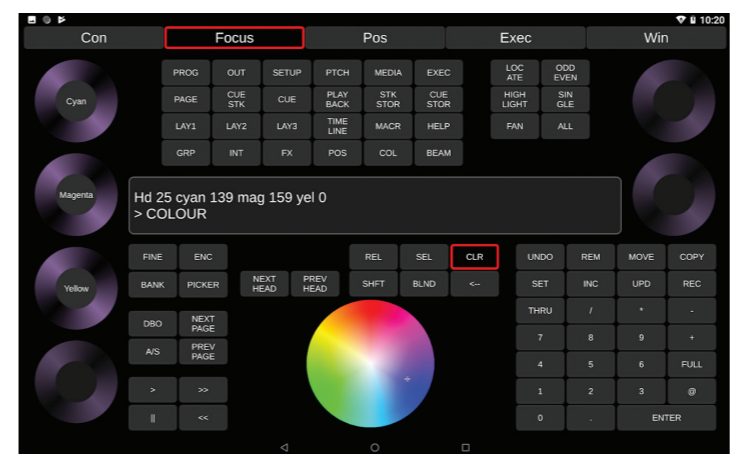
10:20

Con | Focus | Pos | Exec | Win

Cyan

Magenta

Yellow

PROG OUT SETUP PTCH MEDIA EXEC
PAGE CUE STK CUE PLAY BACK STK STOR CUE STOR
LAY1 LAY2 LAY3 TIME LINE MACR HELP
GRP INT FX POS COL BEAM

LOC ATE ODD EVEN
HIGH LIGHT SIN GLE
FAN ALL

Hd 25 cyan 139 mag 159 yel 0
> COLOUR

FINE ENC
BANK PICKER
DBO NEXT PAGE
A/S PREV PAGE
> >>
|| <<

NEXT HEAD PREV HEAD

REL SEL CLR
SHFT BLND <--

UNDO REM MOVE COPY
SET INC UPD REC
THRU / * -
7 8 9 +
4 5 6 FULL
1 2 3 @
0 . ENTER